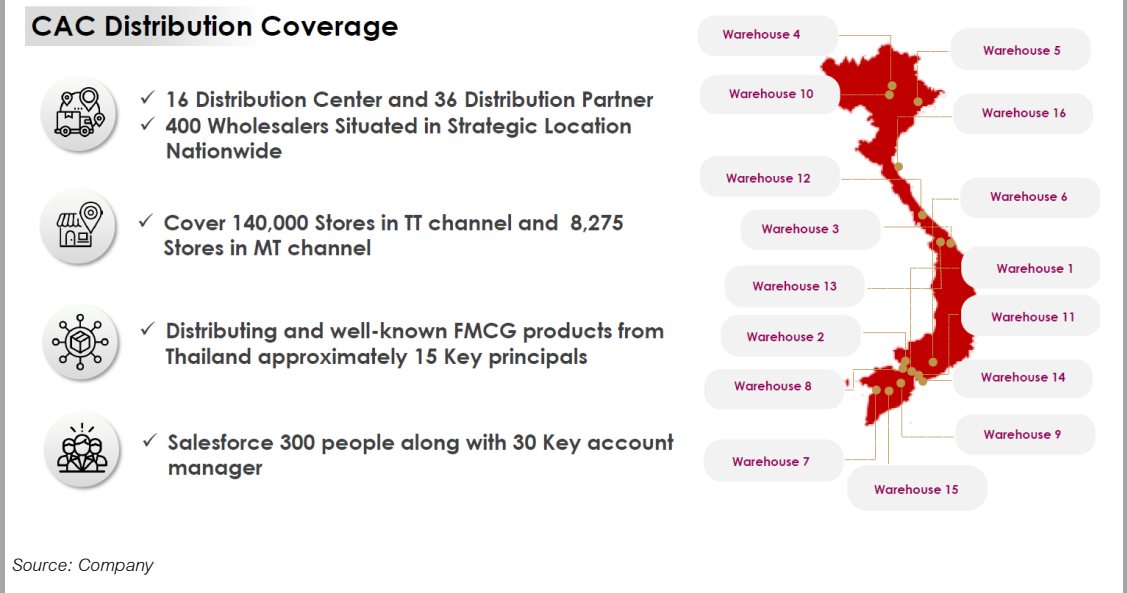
CAC Distribution Coverage

✓ 16 Distribution Center and 36 Distribution Partner
✓ 400 Wholesalers Situated in Strategic Location Nationwide

✓ Cover 140,000 Stores in TT channel and 8,275 Stores in MT channel

✓ Distributing and well-known FMCG products from Thailand approximately 15 Key principals

✓ Salesforce 300 people along with 30 Key account manager

Warehouse 4
Warehouse 5
Warehouse 10
Warehouse 16
Warehouse 12
Warehouse 6
Warehouse 3
Warehouse 1
Warehouse 13
Warehouse 11
Warehouse 2
Warehouse 8
Warehouse 14
Warehouse 9
Warehouse 7
Warehouse 15

Source: Company